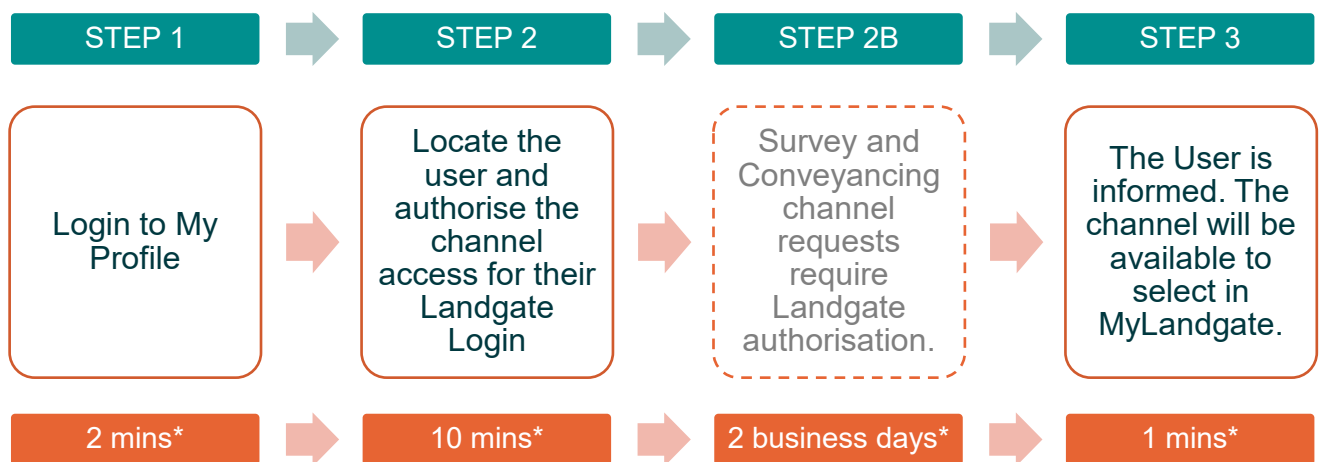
STEP 1

Login to My Profile

2 mins*

STEP 2

Locate the user and authorise the channel access for their Landgate Login

10 mins*

STEP 2B

Survey and Conveyancing channel requests require Landgate authorisation.

2 business days*

STEP 3

The User is informed. The channel will be available to select in MyLandgate.

1 mins*